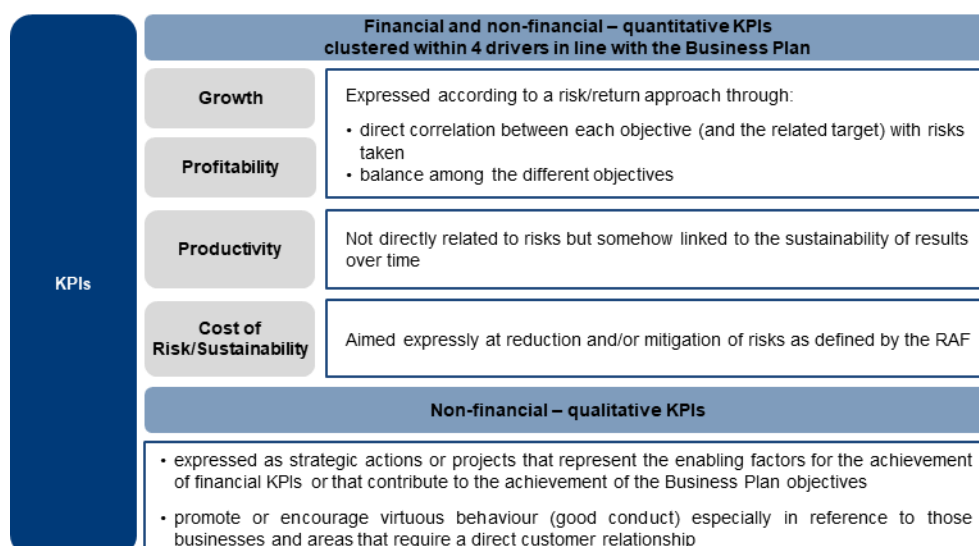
KPIs

Financial and non-financial – quantitative KPIs clustered within 4 drivers in line with the Business Plan

Growth

Profitability

Expressed according to a risk/return approach through:
• direct correlation between each objective (and the related target) with risks taken
• balance among the different objectives

Productivity

Not directly related to risks but somehow linked to the sustainability of results over time

Cost of Risk/Sustainability

Aimed expressly at reduction and/or mitigation of risks as defined by the RAF

Non-financial – qualitative KPIs

• expressed as strategic actions or projects that represent the enabling factors for the achievement of financial KPIs or that contribute to the achievement of the Business Plan objectives

• promote or encourage virtuous behaviour (good conduct) especially in reference to those businesses and areas that require a direct customer relationship